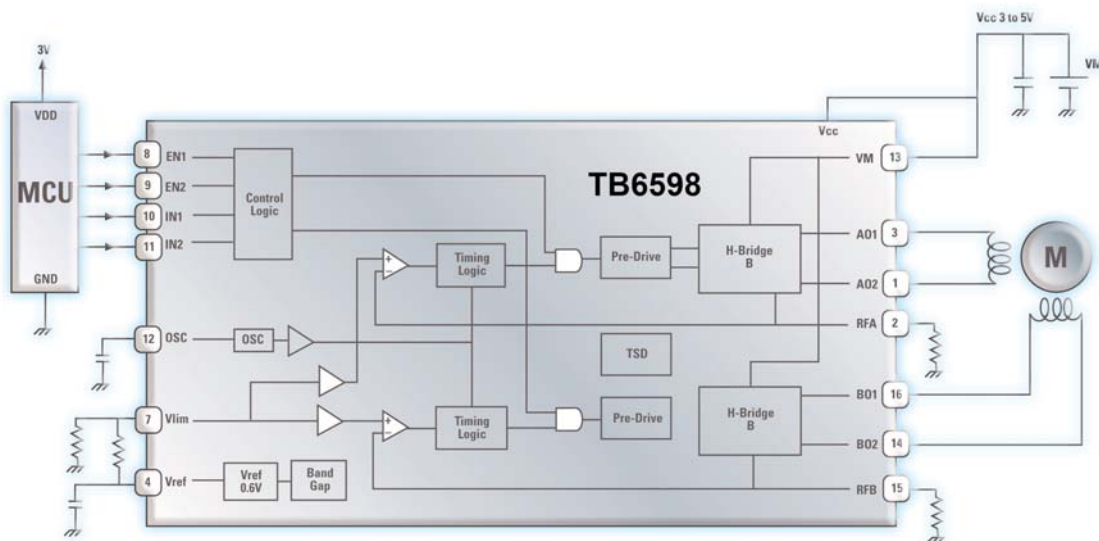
3V
VDD
MCU
GND
Vcc 3 to 5V
VM
Vcc
TB6598
8 EN1
9 EN2
10 IN1
11 IN2
Control Logic
Timing Logic
Pre-Drive
H-Bridge B
VM 13
A01 3
A02 1
RFA 2
M
12 OSC
OSC
TSD
7 Vlim
Timing Logic
Pre-Drive
H-Bridge B
B01 16
B02 14
4 Vref
Vref 0.6V
Band Gap
RFB 15